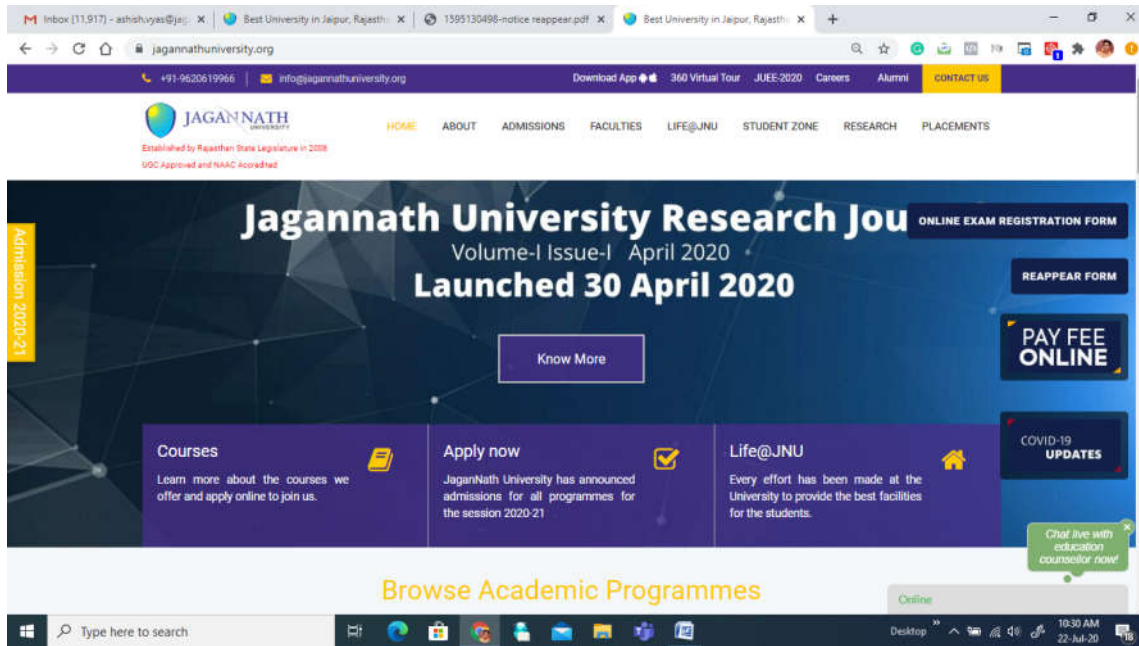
M Inbox (11,917) - ashish.vyas@jag ×
Best University in Jaipur, Rajasth ×
1595130498-notice reappear.pdf ×
Best University in Jaipur, Rajasth ×
+

jagannathuniversity.org

+91-9620619966 | info@jagannathuniversity.org
Download App
360 Virtual Tour
JUEE-2020
Careers
Alumni
CONTACT US

JAGANNATH UNIVERSITY
Established by Rajasthan State Legislature in 2008
UGC Approved and NAAC Accredited

HOME
ABOUT
ADMISSIONS
FACULTIES
LIFE@JNU
STUDENT ZONE
RESEARCH
PLACEMENTS

Admission 2020-21

Jagannath University Research Jou
Volume-I Issue-I April 2020
Launched 30 April 2020

Know More

ONLINE EXAM REGISTRATION FORM
REAPPEAR FORM
PAY FEE ONLINE
COVID-19 UPDATES

Courses
Learn more about the courses we offer and apply online to join us.

Apply now
JaganNath University has announced admissions for all programmes for the session 2020-21

Life@JNU
Every effort has been made at the University to provide the best facilities for the students.

Chat live with education counsellor now!

Browse Academic Programmes

Online

Type here to search
Desktop
10:30 AM
22-Jul-20
18